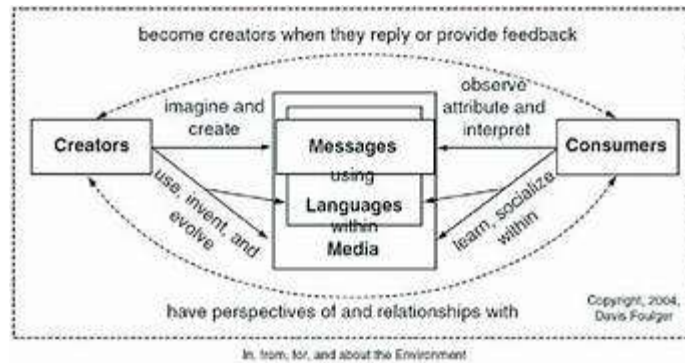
become creators when they reply or provide feedback

Creators

imagine and create

use, invent, and evolve

Messages

using

Languages

within

Media

observe attribute and interpret

learn, socialize within

Consumers

have perspectives of and relationships with

Copyright, 2004, Davis Foulger

In, from, for, and about the Environment